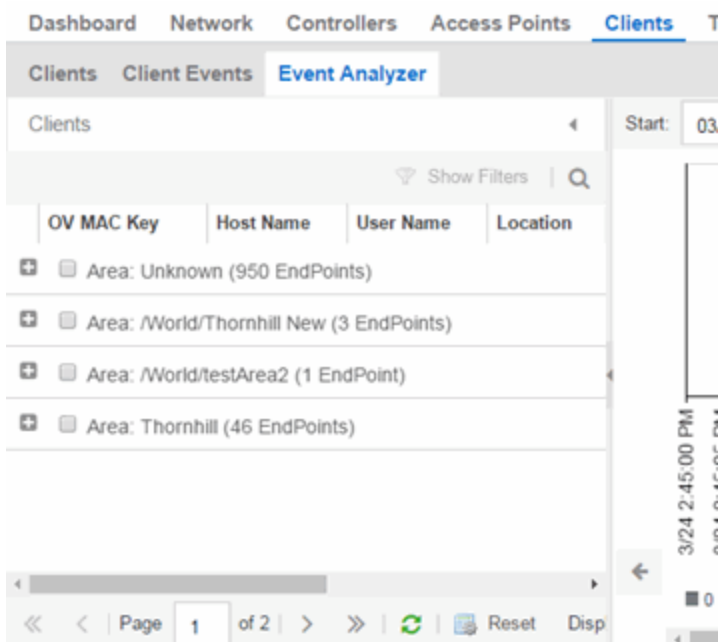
Dashboard Network Controllers Access Points Clients T

Clients Client Events Event Analyzer

Clients

Start: 03

Show Filters

| OV MAC Key | Host Name | User Name | Location |
|---|---|---|---|
| Area: Unknown (950 EndPoints) | | | |
| Area: /World/Thornhill New (3 EndPoints) | | | |
| Area: /World/testArea2 (1 EndPoint) | | | |
| Area: Thornhill (46 EndPoints) | | | |

3/24 2:45:00 PM

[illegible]

0

Page 1 of 2 Reset Disp